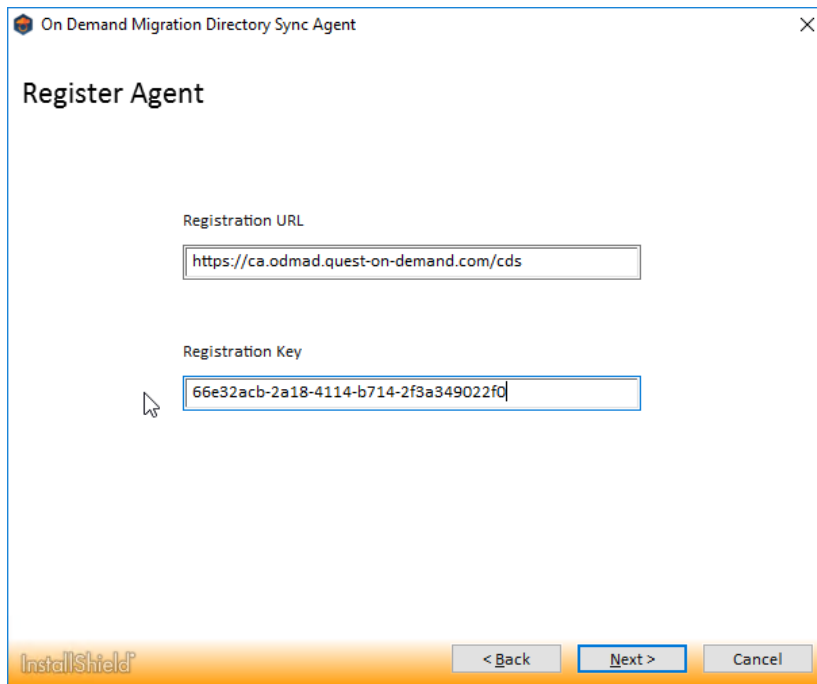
On Demand Migration Directory Sync Agent

Register Agent

Registration URL

https://ca.odmad.quest-on-demand.com/cds

Registration Key

66e32acb-2a18-4114-b714-2f3a349022f0

InstallShield

< Back

Next >

Cancel